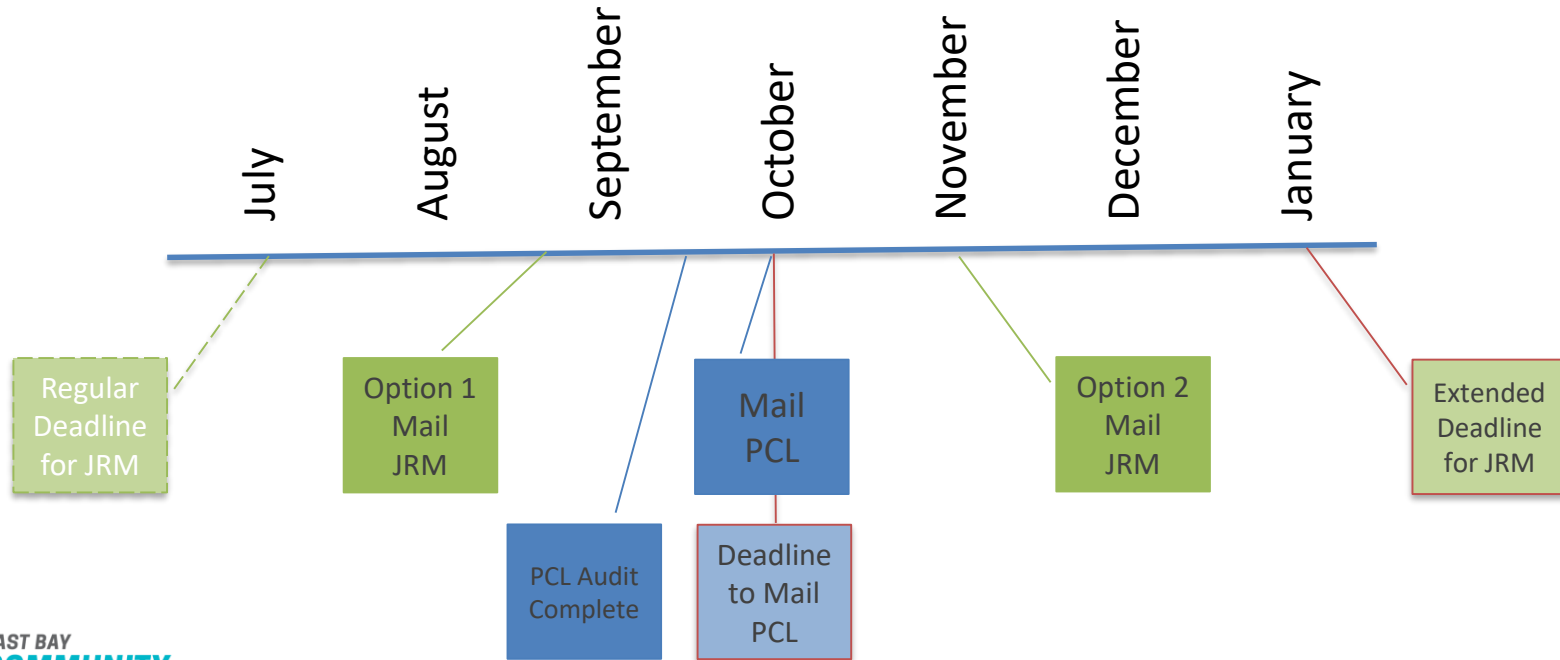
July

August

September

October

November

December

January

Regular Deadline for JRM

Option 1 Mail JRM

PCL Audit Complete

Mail PCL

Deadline to Mail PCL

Option 2 Mail JRM

Extended Deadline for JRM

AST BAY
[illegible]